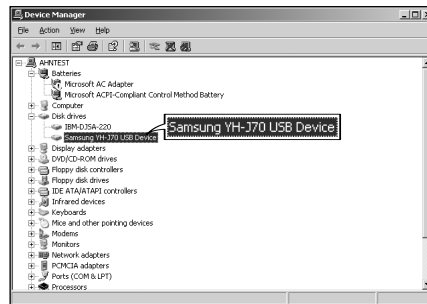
Device Manager

File Action View Help

AHNTEST
Batteries
Microsoft AC Adapter
Microsoft ACPI-Compliant Control Method Battery
Computer
Disk drives
IBM-DJSA-220
Samsung YH-J70 USB Device
Samsung YH-J70 USB Device
Display adapters
DVD/CD-ROM drives
Floppy disk controllers
Floppy disk drives
IDE ATA/ATAPI controllers
Infrared devices
Keyboards
Mice and other pointing devices
Modems
Monitors
Network adapters
PCMCIA adapters
Ports (COM & LPT)
Processors